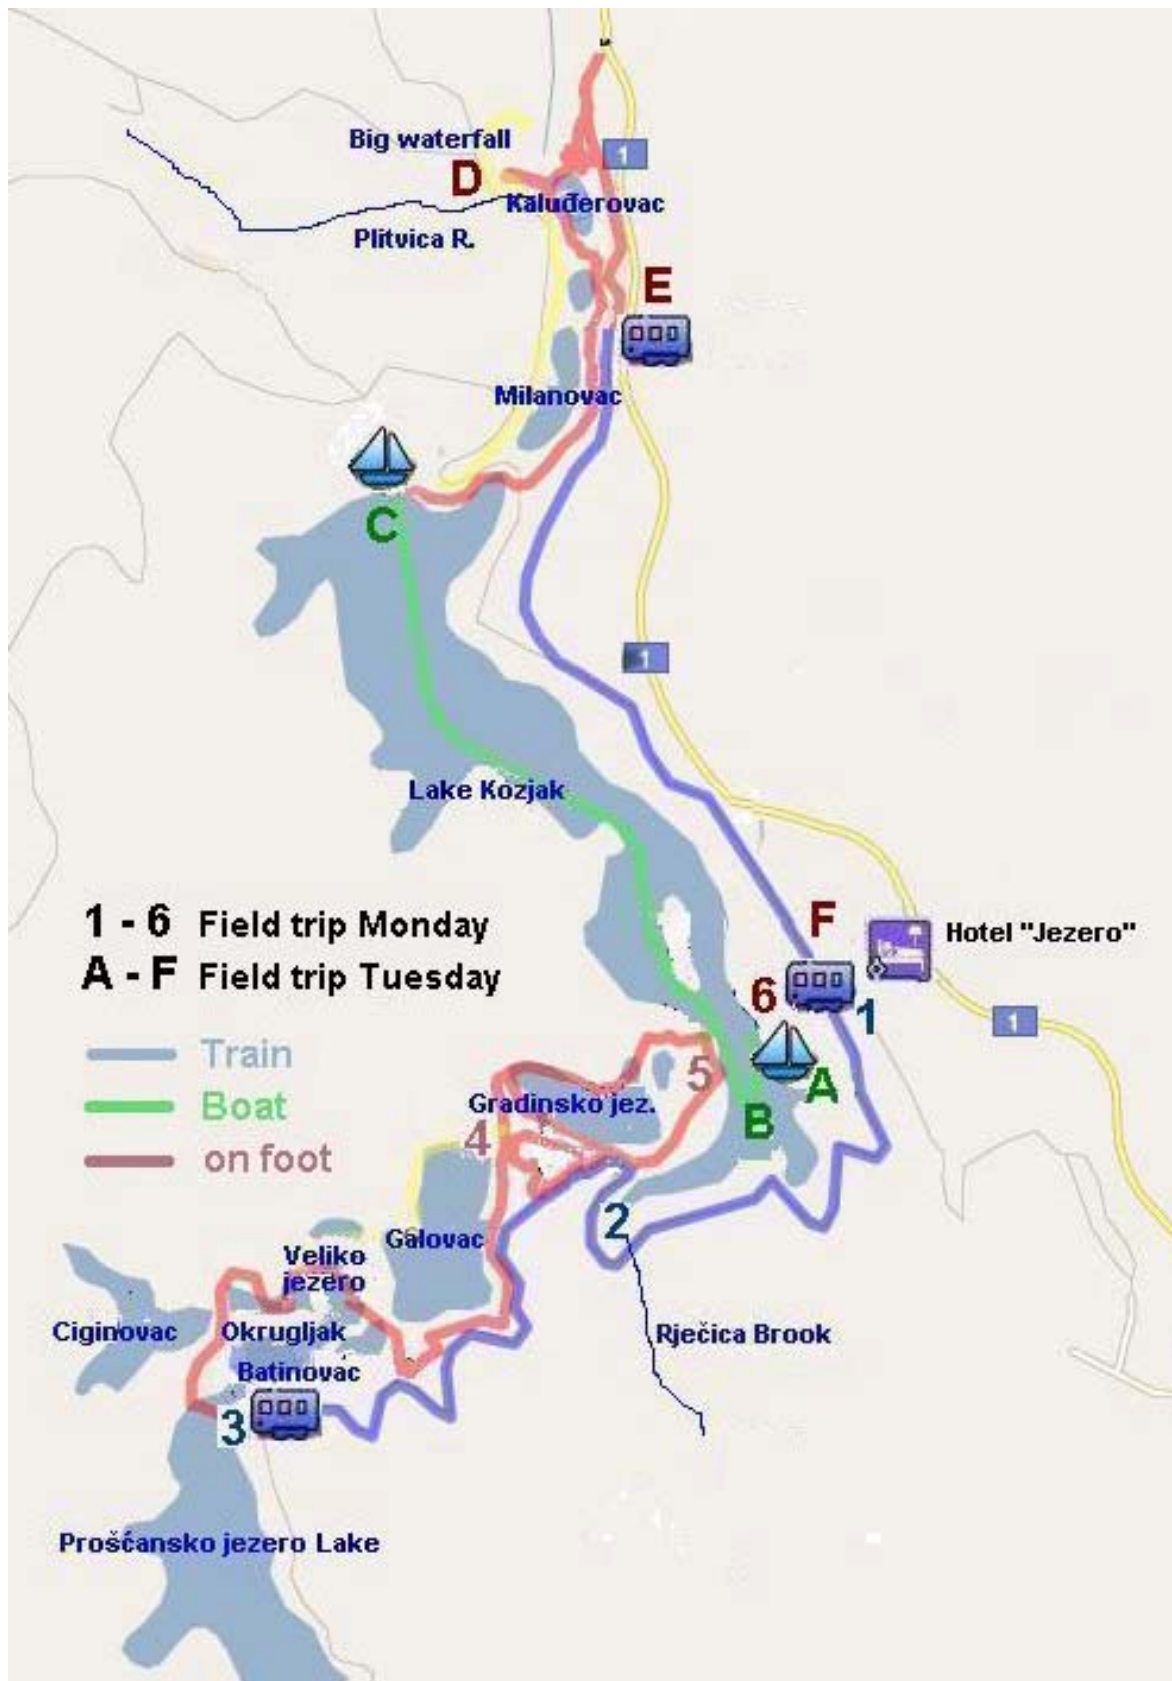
Big waterfall
D
1
Kaluđerovac
Plitvica R.
E
Milanovac
C
1
Lake Kozjak
1 - 6 Field trip Monday
A - F Field trip Tuesday
F
Hotel "Jezero"
6
1
1
Train
Boat
on foot
5
A
Gradinsko jez.
B
4
2
Galovac
Veliko jezero
Ciginovac
Okrugljak
Rječica Brook
Batinovac
3
Proščansko jezero Lake